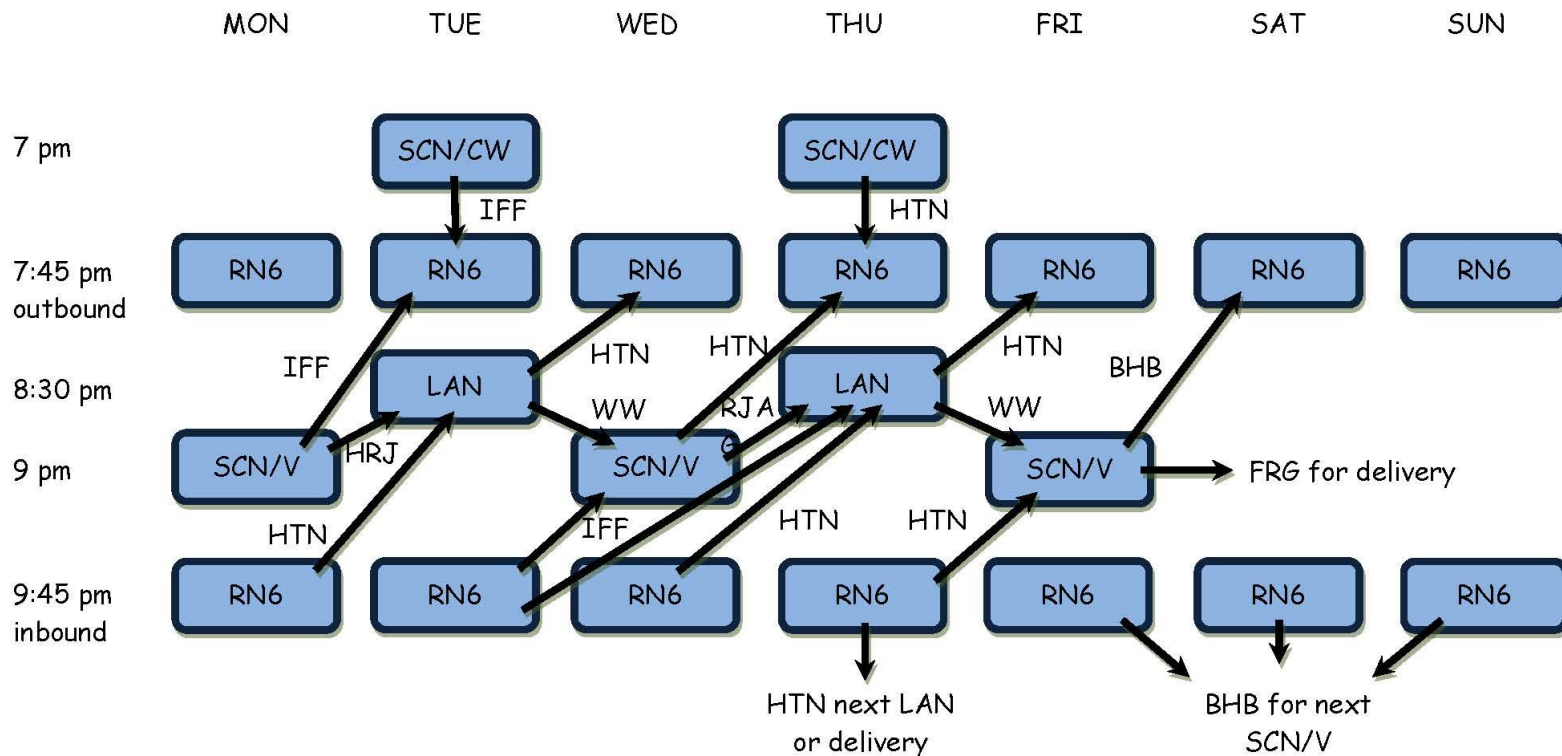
| | MON | TUE | WED | THU | FRI | SAT | SUN |
|---|---|---|---|---|---|---|---|
| 7 pm | | SCN/CW | | SCN/CW | | | |
| 7:45 pm outbound | RN6 | RN6 | RN6 | RN6 | RN6 | RN6 | RN6 |
| 8:30 pm | | LAN | | LAN | | | |
| 9 pm | SCN/V | | SCN/V | | SCN/V | | |
| 9:45 pm inbound | RN6 | RN6 | RN6 | RN6 | RN6 | RN6 | RN6 |

IFF

HTN

IFF

HRJ

HTN

HTN

HTN

WW

RJA

G

IFF

HTN

HTN

WW

BHB

HTN

HTN

FRG for delivery

HTN next LAN or delivery

BHB for next SCN/V